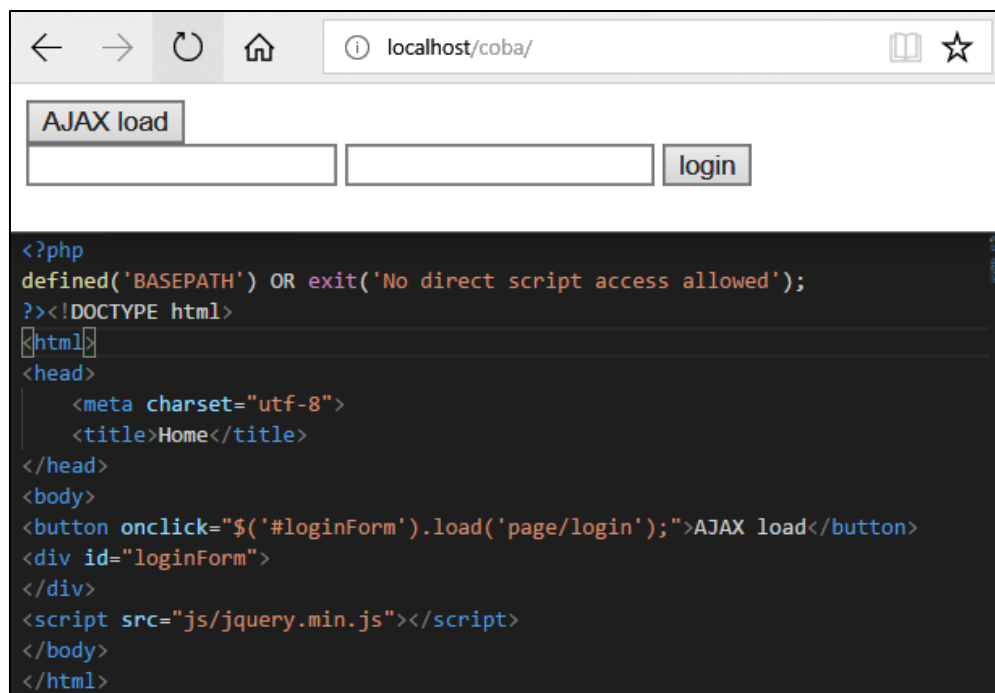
localhost/coba/

AJAX load

login

<?php
defined('BASEPATH') OR exit('No direct script access allowed');
?><!DOCTYPE html>
<html>
<head>
<meta charset="utf-8">
<title>Home</title>
</head>
<body>
<button onclick="$('#loginForm').load('page/login');">AJAX load</button>
<div id="loginForm">
</div>
<script src="js/jquery.min.js"></script>
</body>
</html>